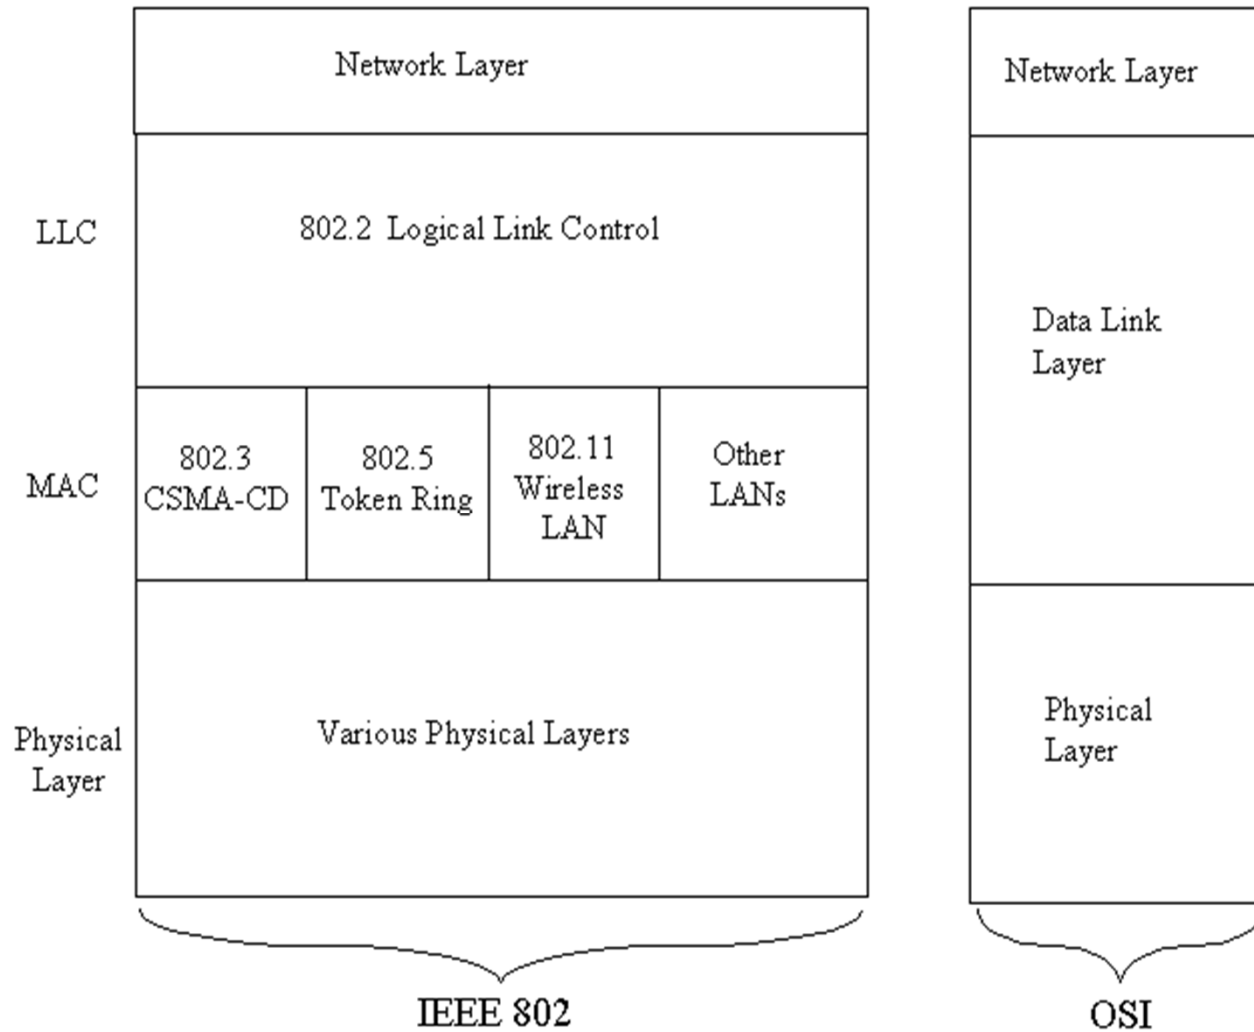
Network Layer

LLC

802.2 Logical Link Control

MAC

802.3 CSMA-CD

802.5 Token Ring

802.11 Wireless LAN

Other LANs

Physical Layer

Various Physical Layers

IEEE 802

Network Layer

Data Link Layer

Physical Layer

OSI